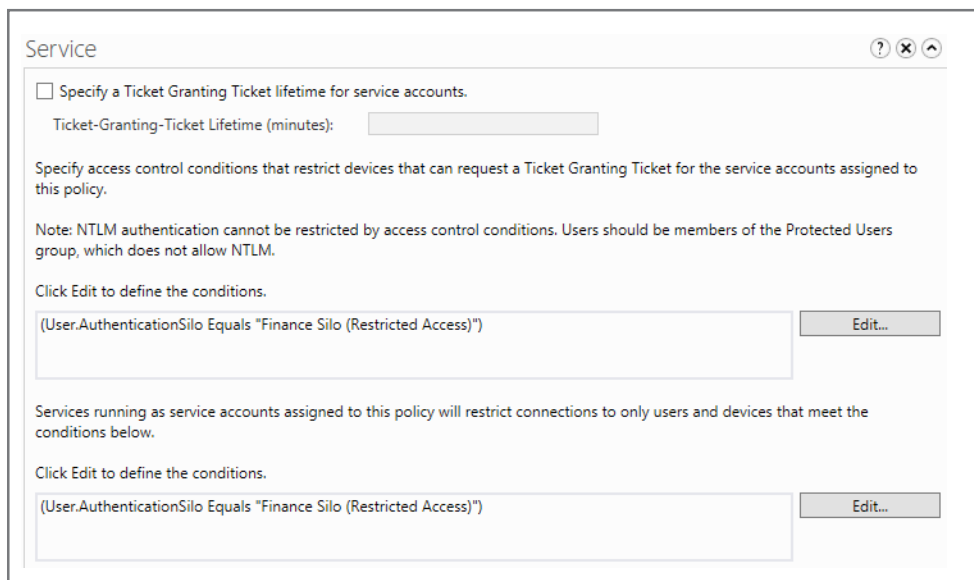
Service

Specify a Ticket Granting Ticket lifetime for service accounts.

Ticket-Granting-Ticket Lifetime (minutes):

Specify access control conditions that restrict devices that can request a Ticket Granting Ticket for the service accounts assigned to this policy.

Note: NTLM authentication cannot be restricted by access control conditions. Users should be members of the Protected Users group, which does not allow NTLM.

Click Edit to define the conditions.

(User.AuthenticationSilo Equals "Finance Silo (Restricted Access)")

Edit...

Services running as service accounts assigned to this policy will restrict connections to only users and devices that meet the conditions below.

Click Edit to define the conditions.

(User.AuthenticationSilo Equals "Finance Silo (Restricted Access)")

Edit...